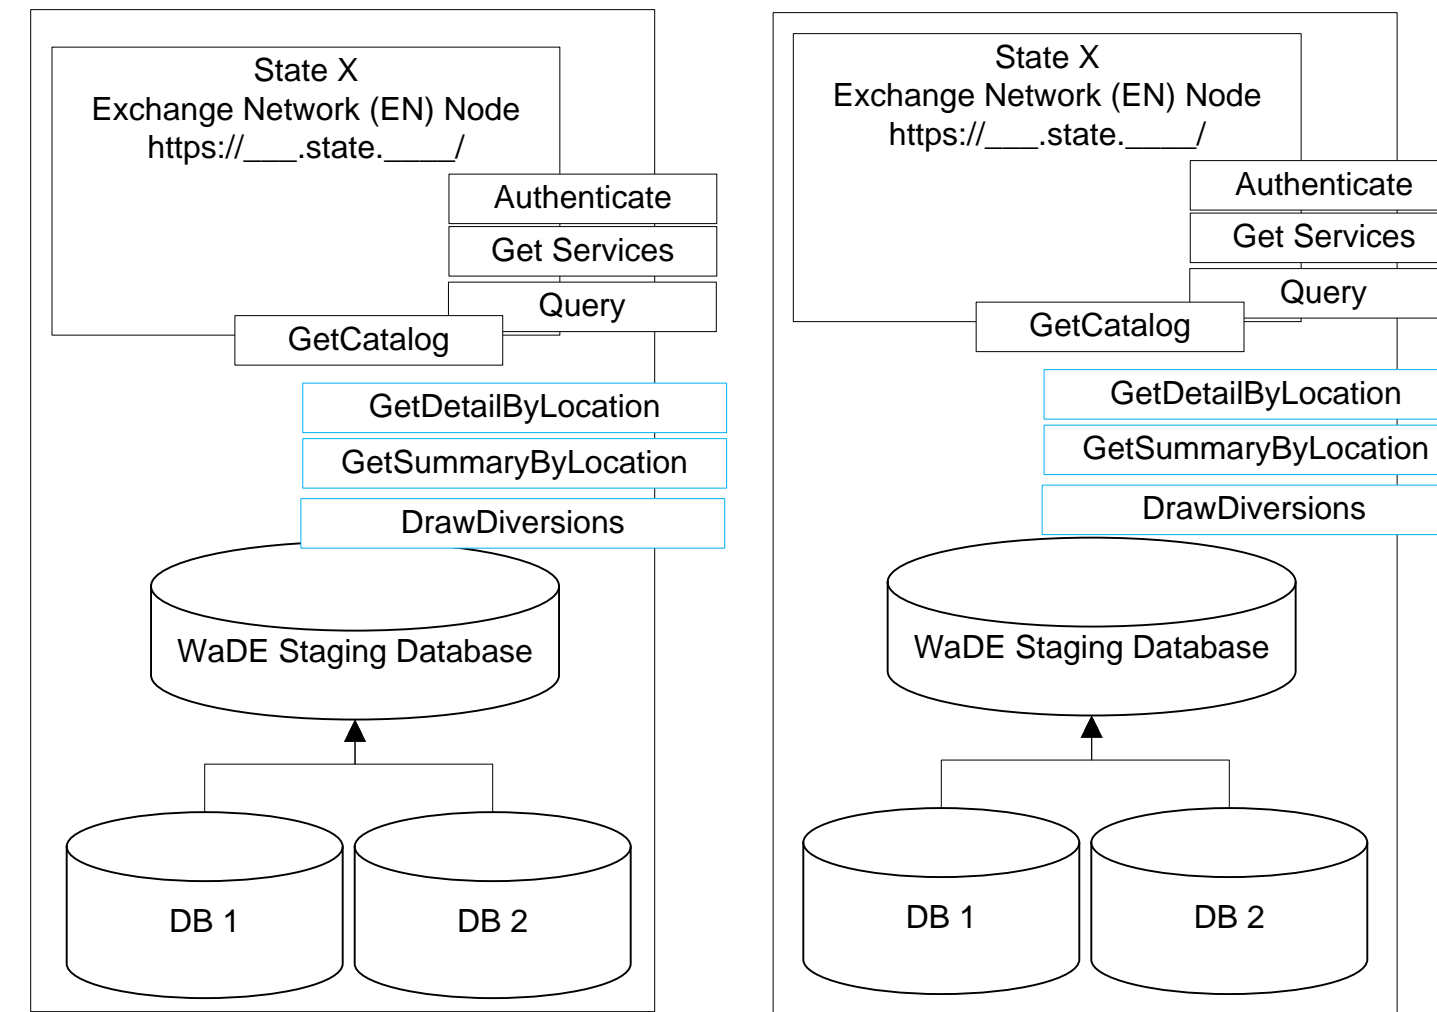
State X
Exchange Network (EN) Node
https://___.state.____/

Authenticate

Get Services

Query

GetCatalog

GetDetailByLocation

GetSummaryByLocation

DrawDiversions

WaDE Staging Database

DB 1

DB 2

State X
Exchange Network (EN) Node
https://___.state.____/

Authenticate

Get Services

Query

GetCatalog

GetDetailByLocation

GetSummaryByLocation

DrawDiversions

WaDE Staging Database

DB 1

DB 2